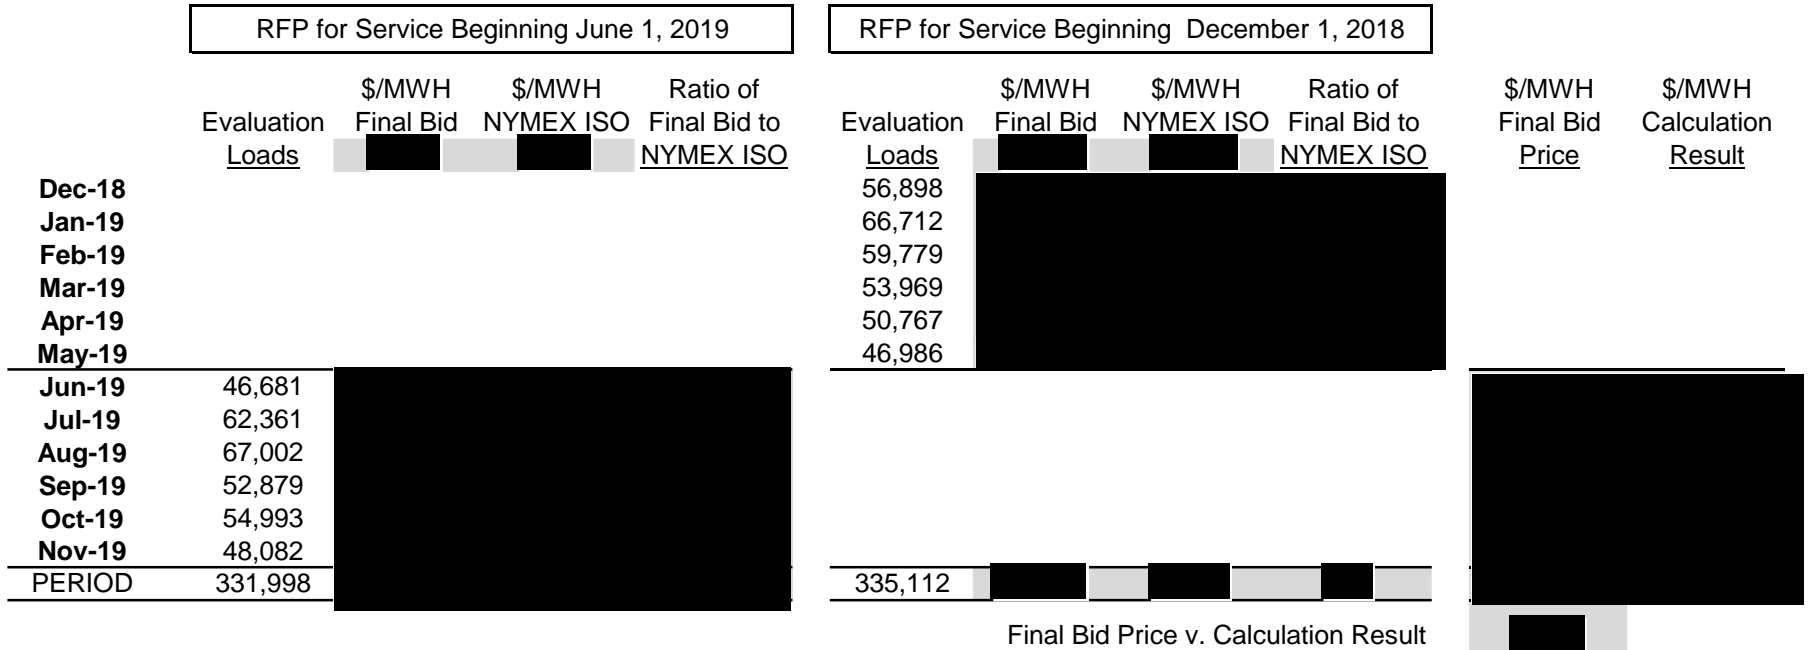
| | RFP for Service Beginning June 1, 2019 | | | | RFP for Service Beginning December 1, 2018 | | | | | |
|---|---|---|---|---|---|---|---|---|---|---|
| | Evaluation Loads | \$/MWH Final Bid | \$/MWH NYMEX ISO | Ratio of Final Bid to NYMEX ISO | Evaluation Loads | \$/MWH Final Bid | \$/MWH NYMEX ISO | Ratio of Final Bid to NYMEX ISO | \$/MWH Final Bid Price | \$/MWH Calculation Result |
| Dec-18 | | | | | 56,898 | | | | | |
| Jan-19 | | | | | 66,712 | | | | | |
| Feb-19 | | | | | 59,779 | | | | | |
| Mar-19 | | | | | 53,969 | | | | | |
| Apr-19 | | | | | 50,767 | | | | | |
| May-19 | | | | | 46,986 | | | | | |
| Jun-19 | 46,681 | | | | | | | | | |
| Jul-19 | 62,361 | | | | | | | | | |
| Aug-19 | 67,002 | | | | | | | | | |
| Sep-19 | 52,879 | | | | | | | | | |
| Oct-19 | 54,993 | | | | | | | | | |
| Nov-19 | 48,082 | | | | | | | | | |
| PERIOD | 331,998 | | | | 335,112 | | | | | |

Final Bid Price v. Calculation Result